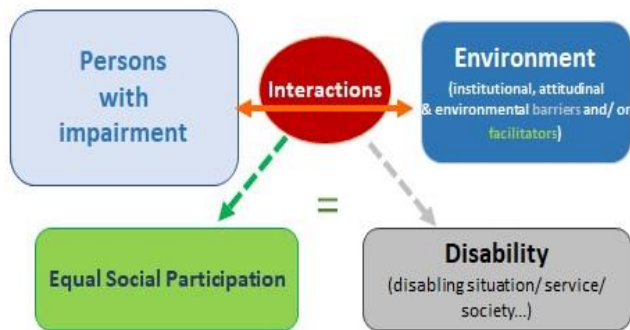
Persons with impairment

Interactions

Environment
(institutional, attitudinal & environmental barriers and/ or facilitators)

=

Equal Social Participation

Disability
(disabling situation/ service/ society...)